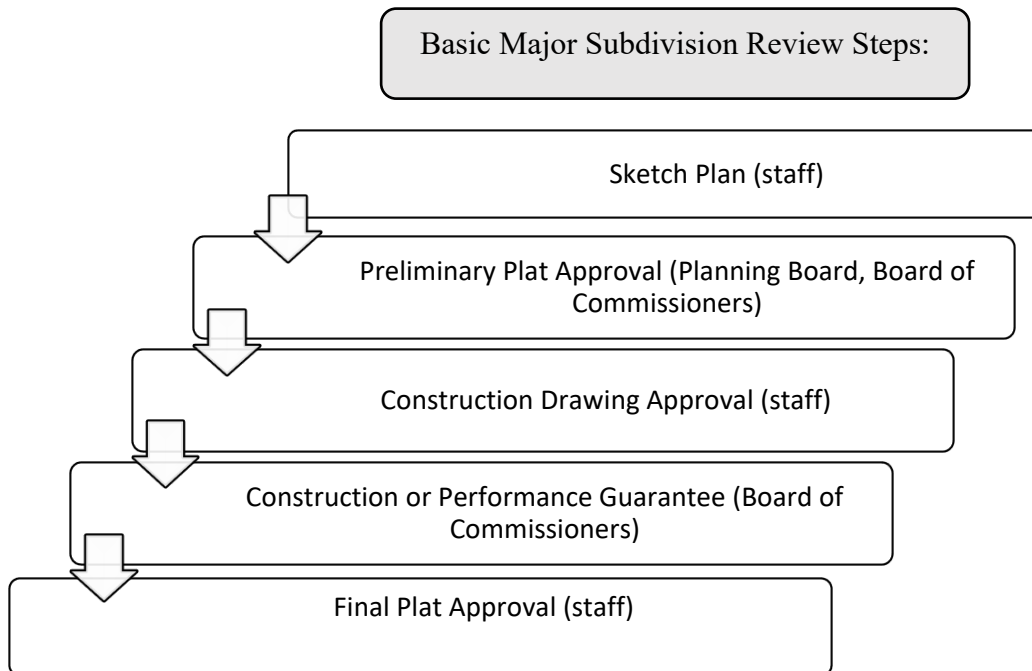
Basic Major Subdivision Review Steps:

Sketch Plan (staff)

Preliminary Plat Approval (Planning Board, Board of Commissioners)

Construction Drawing Approval (staff)

Construction or Performance Guarantee (Board of Commissioners)

Final Plat Approval (staff)